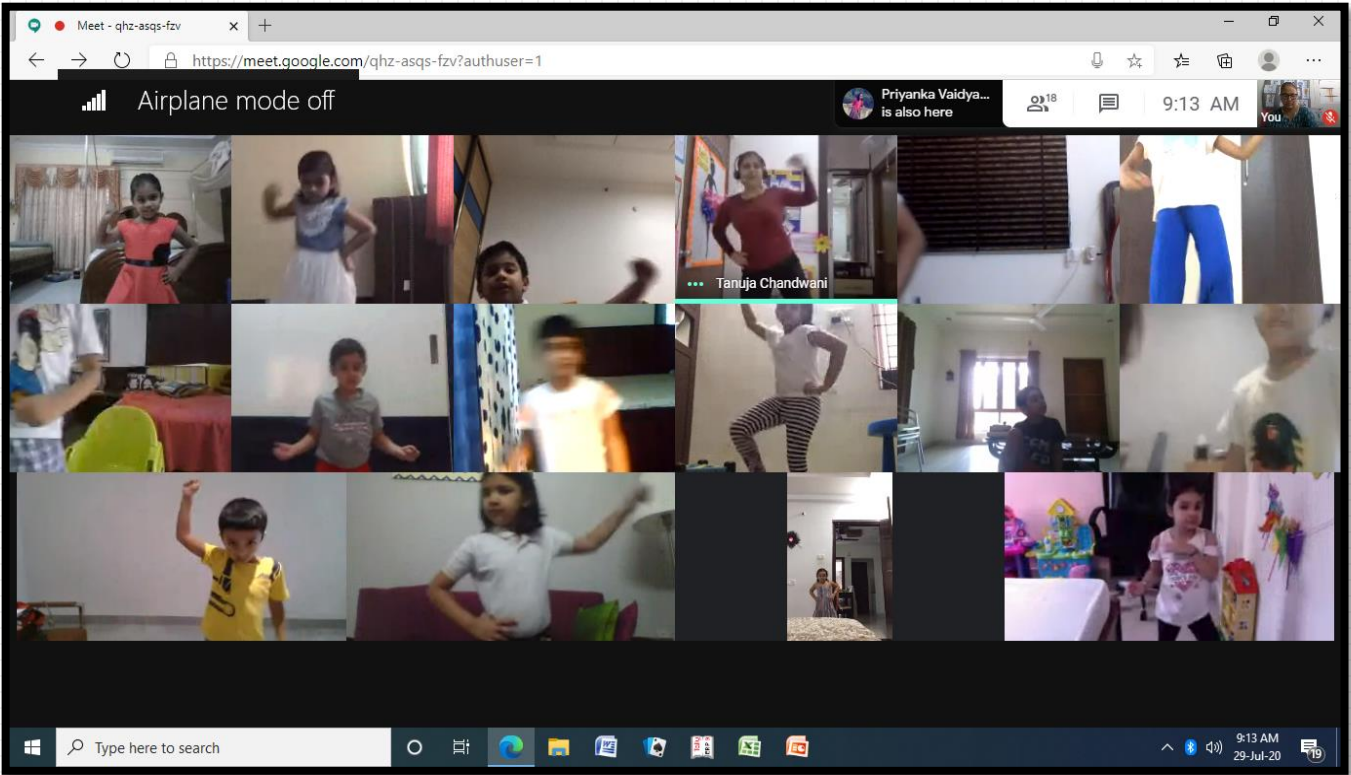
Meet - qhz-asqs-fzv

https://meet.google.com/qhz-asqs-fzv?authuser=1

Airplane mode off

Priyanka Vaidya... is also here

18

9:13 AM

You

Tanuja Chandwani

Type here to search

9:13 AM
29-Jul-20

19